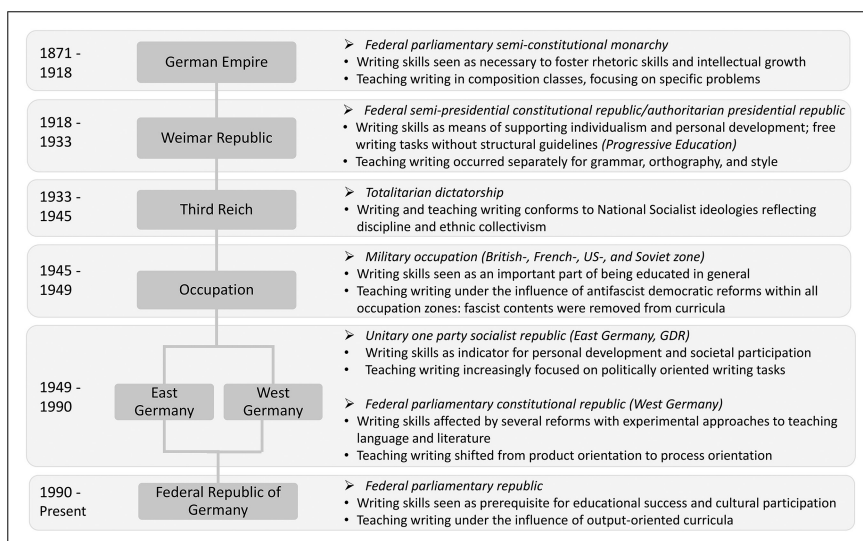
1871 - 1918

German Empire

➢ *Federal parliamentary semi-constitutional monarchy*
• Writing skills seen as necessary to foster rhetoric skills and intellectual growth
• Teaching writing in composition classes, focusing on specific problems

1918 - 1933

Weimar Republic

➢ *Federal semi-presidential constitutional republic/authoritarian presidential republic*
• Writing skills as means of supporting individualism and personal development; free writing tasks without structural guidelines *(Progressive Education)*
• Teaching writing occurred separately for grammar, orthography, and style

1933 - 1945

Third Reich

➢ *Totalitarian dictatorship*
• Writing and teaching writing conforms to National Socialist ideologies reflecting discipline and ethnic collectivism

1945 - 1949

Occupation

➢ *Military occupation (British-, French-, US-, and Soviet zone)*
• Writing skills seen as an important part of being educated in general
• Teaching writing under the influence of antifascist democratic reforms within all occupation zones: fascist contents were removed from curricula

1949 - 1990

East Germany

West Germany

➢ *Unitary one party socialist republic (East Germany, GDR)*
• Writing skills as indicator for personal development and societal participation
• Teaching writing increasingly focused on politically oriented writing tasks

➢ *Federal parliamentary constitutional republic (West Germany)*
• Writing skills affected by several reforms with experimental approaches to teaching language and literature
• Teaching writing shifted from product orientation to process orientation

1990 - Present

Federal Republic of Germany

➢ *Federal parliamentary republic*
• Writing skills seen as prerequisite for educational success and cultural participation
• Teaching writing under the influence of output-oriented curricula